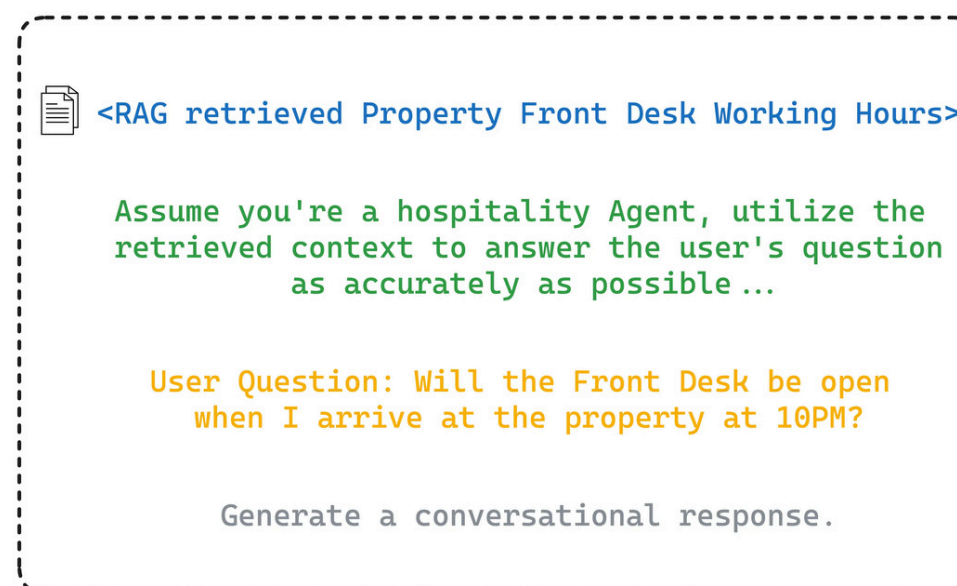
<RAG retrieved Property Front Desk Working Hours>

Assume you're a hospitality Agent, utilize the retrieved context to answer the user's question as accurately as possible ...

User Question: Will the Front Desk be open when I arrive at the property at 10PM?

Generate a conversational response.